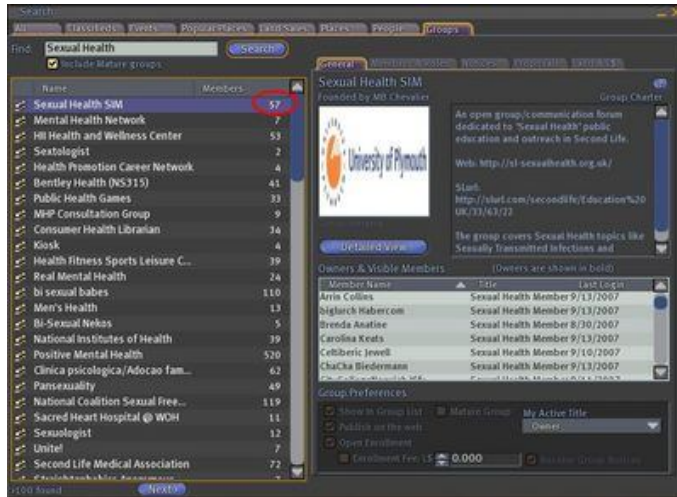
Search

All | Classifieds | Events | Popular Places | Land Sales | Places | People | Groups

Find: Sexual Health Search
Include Mature groups

| Name | Members |
|---|---|
| Sexual Health SIM | 57 |
| Mental Health Network | 7 |
| HH Health and Wellness Center | 53 |
| Sextologist | 2 |
| Health Promotion Career Network | 4 |
| Bentley Health (NS315) | 41 |
| Public Health Games | 33 |
| MHP Consultation Group | 9 |
| Consumer Health Librarian | 34 |
| Kiosk | 4 |
| Health Fitness Sports Leisure C... | 39 |
| Real Mental Health | 24 |
| bi sexual babes | 110 |
| Men's Health | 13 |
| Bi-Sexual Nekos | 5 |
| National Institutes of Health | 39 |
| Positive Mental Health | 520 |
| Clinica psicologica/Adocao fam... | 62 |
| Pansexuality | 49 |
| National Coalition Sexual Free... | 119 |
| Sacred Heart Hospital @ WOH | 15 |
| Sexuologist | 12 |
| Unite! | 7 |
| Second Life Medical Association | 72 |
| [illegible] | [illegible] |

>100 found Next >

General | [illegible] | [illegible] | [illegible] | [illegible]

Sexual Health SIM
Founded by MB Chevalier
Group Charter

University of Plymouth

An open group/communication forum dedicated to 'Sexual Health' public education and outreach in Second Life.

Web: http://sl-sexualhealth.org.uk/

Slurl: http://slurl.com/secondlife/Education%20UK/33/63/22

The group covers Sexual Health topics like Sexually Transmitted Infections and

Detailed View

Owners & Visible Members (Owners are shown in bold)

| Member Name | Title | Last Login |
|---|---|---|
| Arrin Collins | Sexual Health Member | 9/13/2007 |
| bigJorch Habercom | Sexual Health Member | 9/13/2007 |
| Brenda Anatine | Sexual Health Member | 8/30/2007 |
| Carolina Keats | Sexual Health Member | 9/13/2007 |
| Celtiberic Jewell | Sexual Health Member | 9/10/2007 |
| ChaCha Biedermann | Sexual Health Member | 9/13/2007 |
| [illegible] | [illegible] | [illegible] |

Group Preferences
Show in Group List
Mature Group
Publish on the web
Open Enrollment
Enrollment Fee: L$ 0.000
My Active Title
Owner
Receive Group Notices